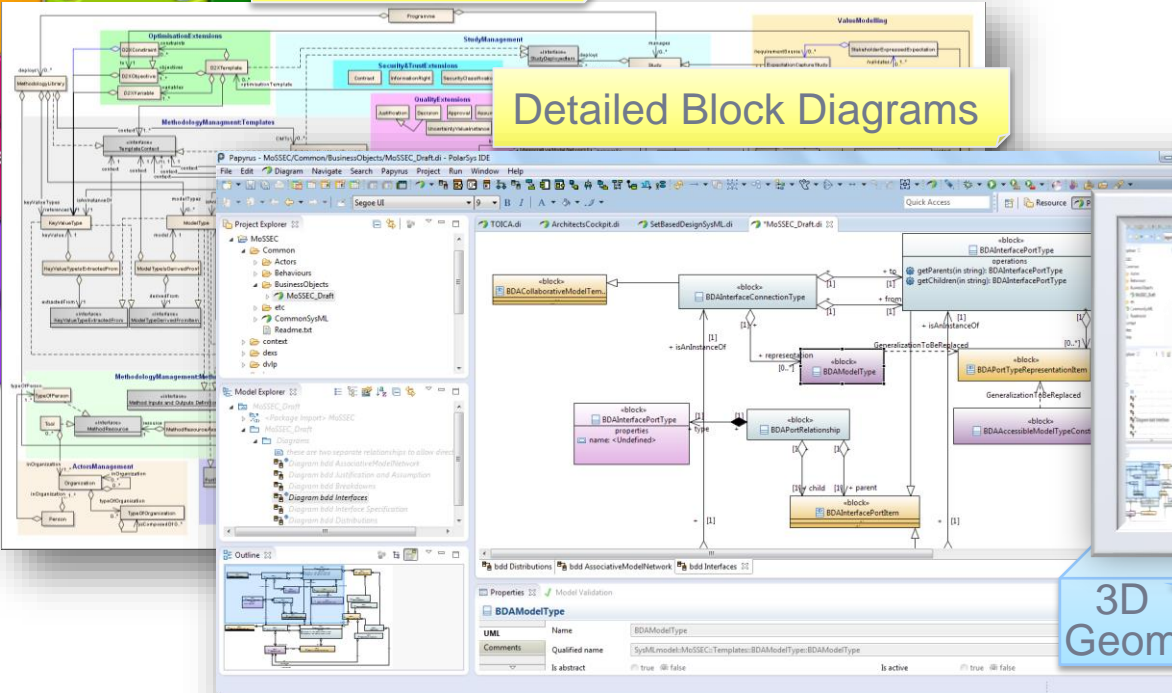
Detailed Block Diagrams

Programme
OptimisationExtensions
StudyManagement
ValuesModelling
Security&TrustExtensions
QualityExtensions
MethodologyManagmentTemplates
MethodologyLibrary
KeyValueType
ModelType
MethodologyManagementMethods
ActionsManagement
Organisation
Person
TypeOfPerson
Tool
MethodResource
TypeOfOrganisation

Papyrus - MoSSEC/Common/BusinessObjects/MoSSEC_Draft.di - PolarSys IDE
File Edit Diagram Navigate Search Papyrus Project Run Window Help
Segoe UI
Quick Access
Resource

Project Explorer
MoSSEC
Common
Actors
Behaviours
BusinessObjects
MoSSEC_Draft
etc
CommonSysML
Readme.txt
context
dexs
dvlp

Model Explorer
MoSSEC_Draft
<Package Import> MoSSEC
MoSSEC_Draft
Diagrams
there are two separate relationships to allow direc
Diagram bdd AssociativeModelNetwork
Diagram bdd Justification and Assumption
Diagram bdd Breakdown
Diagram bdd Interfaces
Diagram bdd Interface Specification
Diagram bdd Distributions

Outline

TOICA.di
ArchitectsCockpit.di
SetBasedDesignSysML.di
*MoSSEC_Draft.di

«block»
BDACollaborativeModelTem...
«block»
BDAInterfaceConnectionType
«block»
BDAInterfacePortType
operations
getParents(in string): BDAInterfacePortType
getChildren(in string): BDAInterfacePortType
+ to
+ from
[1]
+ isAnInstanceOf
+ isAnInstanceOf
+ representation
[0..*]
«block»
BDAModelType
GeneralizationToBeReplaced
«block»
BDAPortTypeRepresentationItem
GeneralizationToBeReplaced
«block»
BDAAccessibleModelTypeConst
«block»
BDAInterfacePortType
properties
name: <Undefined>
+ type
«block»
BDAPortRelationship
+ child
+ parent
«block»
BDAInterfacePortItem
[0..*]
[1]

bdd Distributions
bdd AssociativeModelNetwork
bdd Interfaces

Properties
Model Validation
BDAModelType
UML
Comments
Name
BDAModelType
Qualified name
SysMLmodel::MoSSEC::Templates::BDAModelType::BDAModelType
Is abstract
true
false
Is active
true
false

3D
Geom